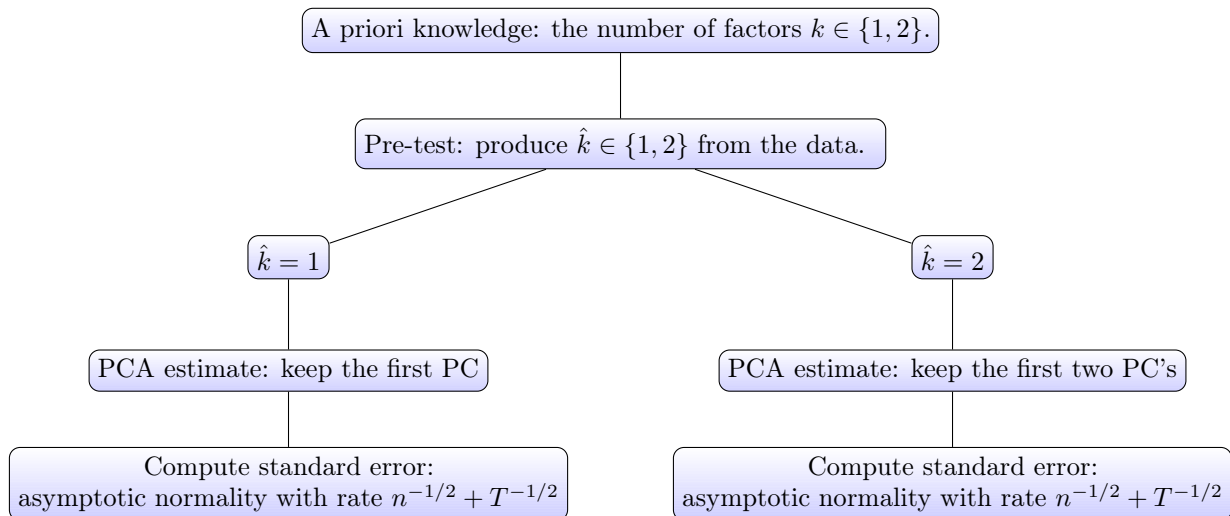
A priori knowledge: the number of factors $k \in \{1, 2\}$.

Pre-test: produce $\hat{k} \in \{1, 2\}$ from the data.

$\hat{k} = 1$

$\hat{k} = 2$

PCA estimate: keep the first PC

PCA estimate: keep the first two PC's

Compute standard error: asymptotic normality with rate $n^{-1/2} + T^{-1/2}$

Compute standard error: asymptotic normality with rate $n^{-1/2} + T^{-1/2}$